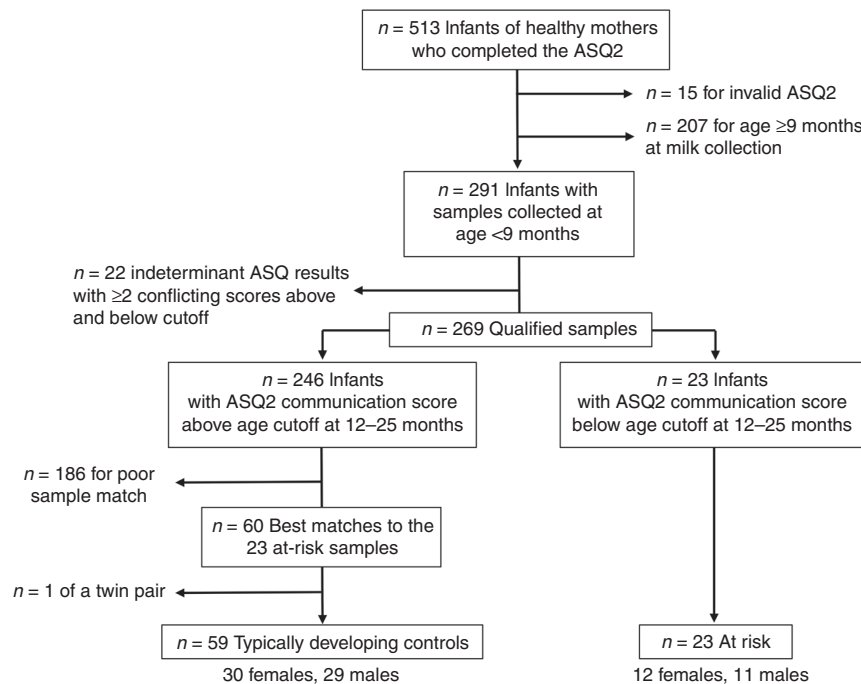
$n$ = 513 Infants of healthy mothers who completed the ASQ2

$n$ = 15 for invalid ASQ2

$n$ = 207 for age ≥9 months at milk collection

$n$ = 291 Infants with samples collected at age <9 months

$n$ = 22 indeterminant ASQ results with ≥2 conflicting scores above and below cutoff

$n$ = 269 Qualified samples

$n$ = 246 Infants with ASQ2 communication score above age cutoff at 12–25 months

$n$ = 23 Infants with ASQ2 communication score below age cutoff at 12–25 months

$n$ = 186 for poor sample match

$n$ = 60 Best matches to the 23 at-risk samples

$n$ = 1 of a twin pair

$n$ = 59 Typically developing controls

30 females, 29 males

$n$ = 23 At risk

12 females, 11 males